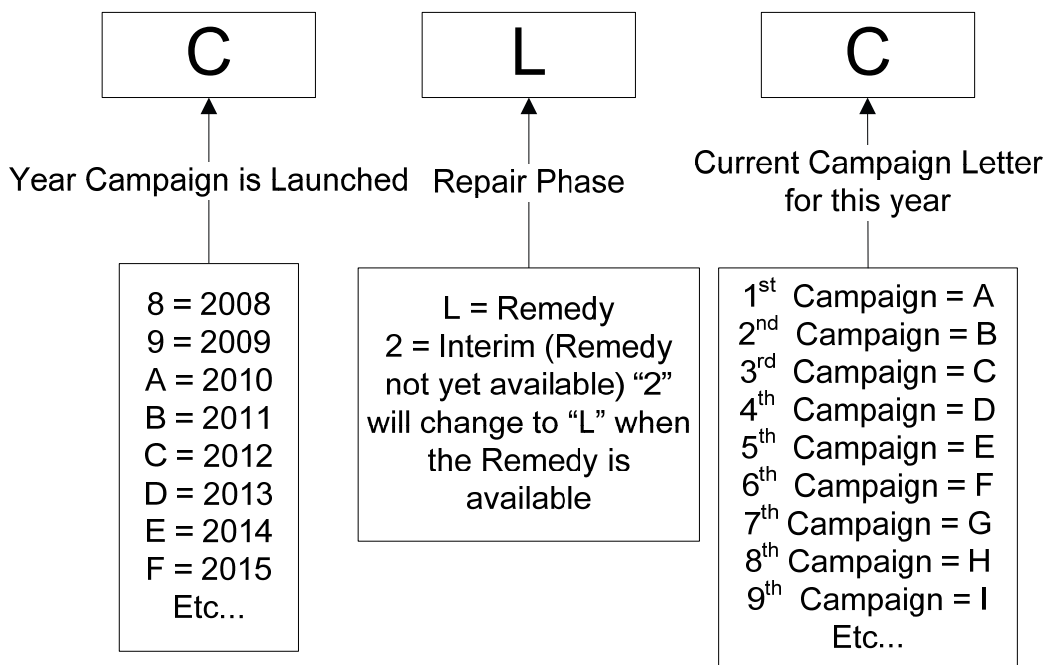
C

L

C

Year Campaign is Launched

Repair Phase

Current Campaign Letter for this year

8 = 2008
9 = 2009
A = 2010
B = 2011
C = 2012
D = 2013
E = 2014
F = 2015
Etc...

L = Remedy
2 = Interim (Remedy not yet available) “2” will change to “L” when the Remedy is available

1$^{st}$ Campaign = A
2$^{nd}$ Campaign = B
3$^{rd}$ Campaign = C
4$^{th}$ Campaign = D
5$^{th}$ Campaign = E
6$^{th}$ Campaign = F
7$^{th}$ Campaign = G
8$^{th}$ Campaign = H
9$^{th}$ Campaign = I
Etc...